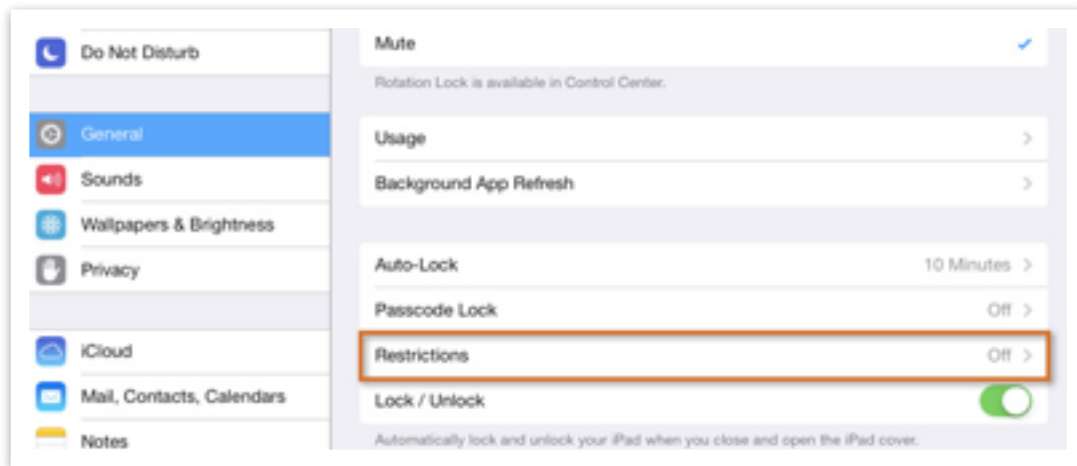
Do Not Disturb

General

Sounds

Wallpapers & Brightness

Privacy

iCloud

Mail, Contacts, Calendars

Notes

Mute

Rotation Lock is available in Control Center.

Usage

Background App Refresh

Auto-Lock 10 Minutes

Passcode Lock Off

Restrictions Off

Lock / Unlock

Automatically lock and unlock your iPad when you close and open the iPad cover.